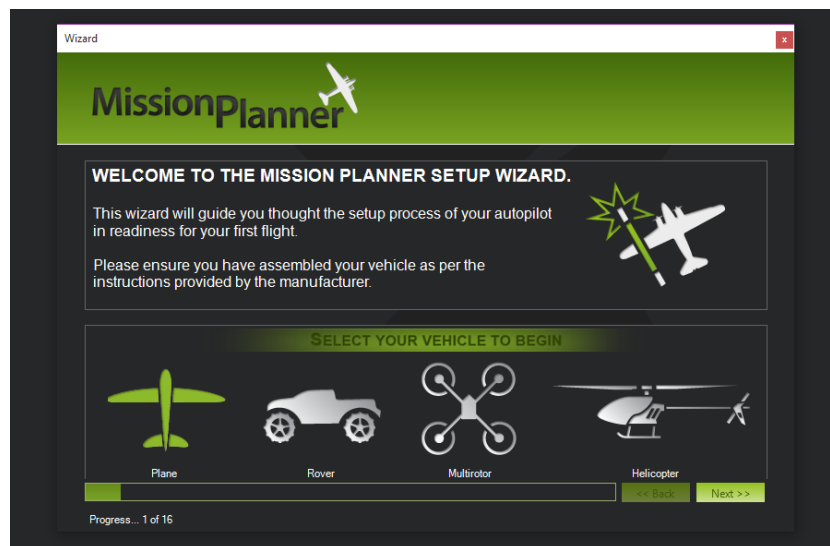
Wizard

x

MissionPlanner

WELCOME TO THE MISSION PLANNER SETUP WIZARD.

This wizard will guide you thought the setup process of your autopilot in readiness for your first flight.

Please ensure you have assembled your vehicle as per the instructions provided by the manufacturer.

SELECT YOUR VEHICLE TO BEGIN

Plane

Rover

Multirotor

Helicopter

<< Back

Next >>

Progress... 1 of 16